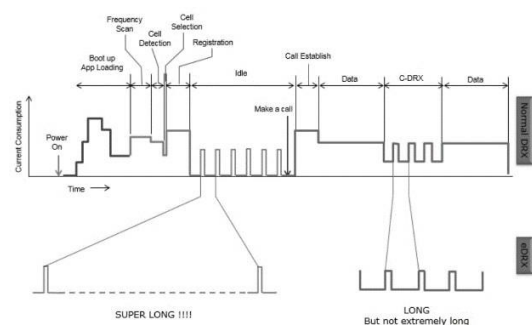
Frequency Scan

Cell Detection

Cell Selection

Registration

Boot up App Loading

Idle

Call Establish

Data

C-DRX

Data

Current Consumption

Power On

Make a call

Time

Normal DRX

eDRX

SUPER LONG !!!!

LONG
But not extremely long